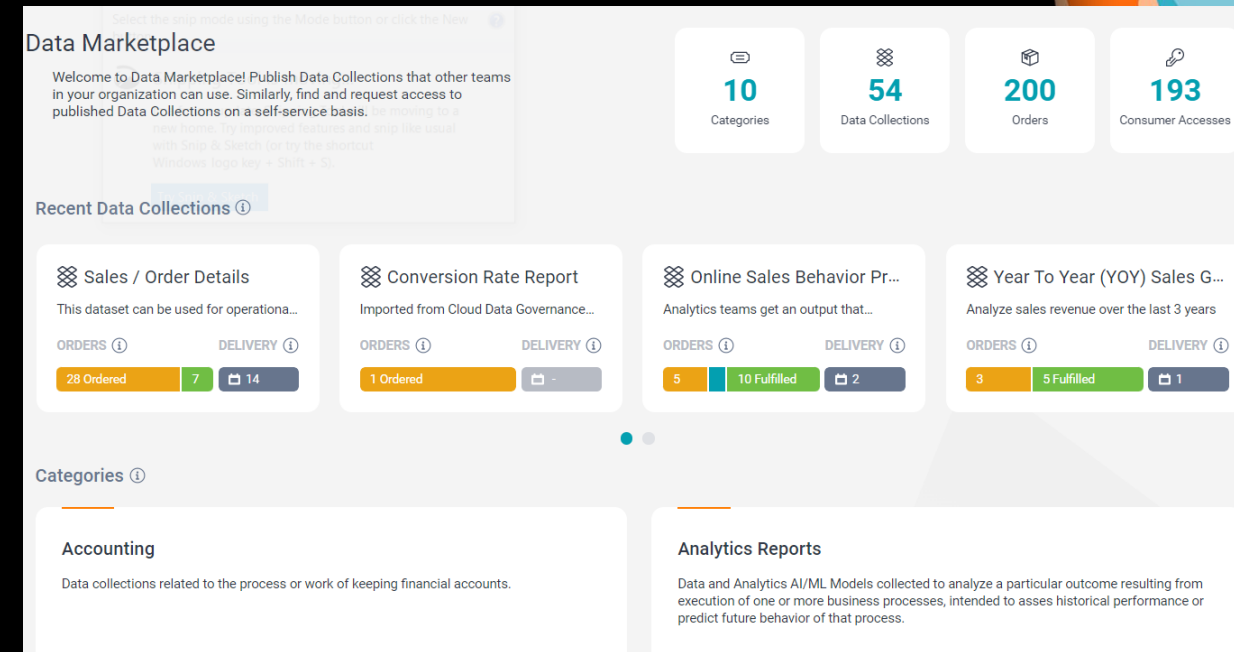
Data Marketplace

Welcome to Data Marketplace! Publish Data Collections that other teams in your organization can use. Similarly, find and request access to published Data Collections on a self-service basis.

10
Categories

54
Data Collections

200
Orders

193
Consumer Accesses

Recent Data Collections

Sales / Order Details
This dataset can be used for operationa...
ORDERS
DELIVERY
28 Ordered 7
14

Conversion Rate Report
Imported from Cloud Data Governance...
ORDERS
DELIVERY
1 Ordered
-

Online Sales Behavior Pr...
Analytics teams get an output that...
ORDERS
DELIVERY
5 10 Fulfilled
2

Year To Year (YOY) Sales G...
Analyze sales revenue over the last 3 years
ORDERS
DELIVERY
3 5 Fulfilled
1

Categories

Accounting
Data collections related to the process or work of keeping financial accounts.

Analytics Reports
Data and Analytics AI/ML Models collected to analyze a particular outcome resulting from execution of one or more business processes, intended to asses historical performance or predict future behavior of that process.